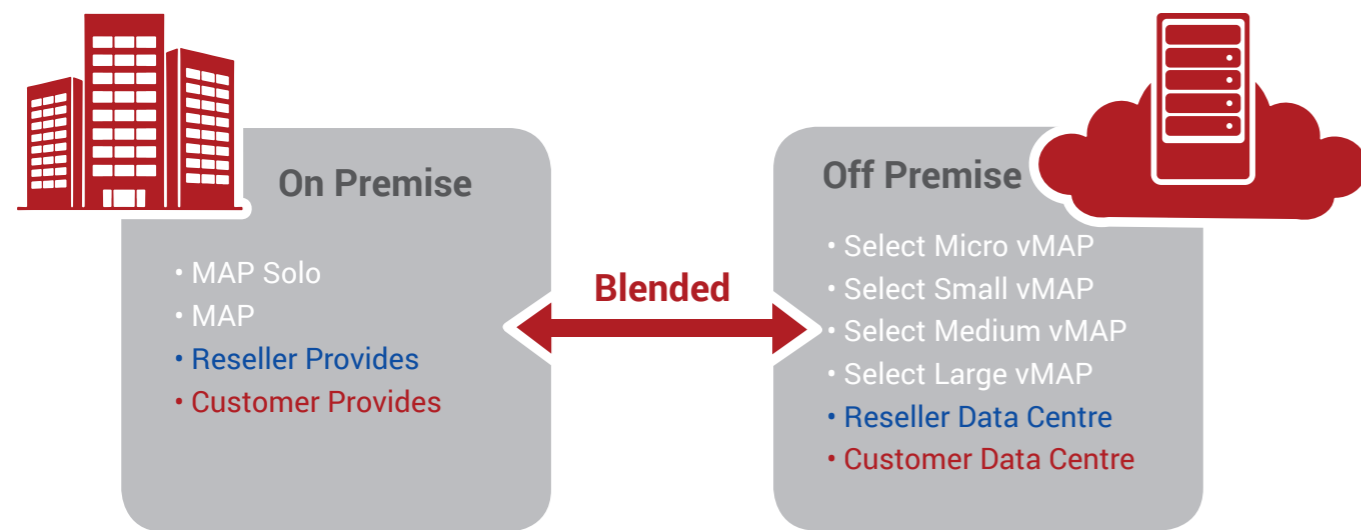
On Premise

• MAP Solo
• MAP
• Reseller Provides
• Customer Provides

Blended

Off Premise

• Select Micro vMAP
• Select Small vMAP
• Select Medium vMAP
• Select Large vMAP
• Reseller Data Centre
• Customer Data Centre